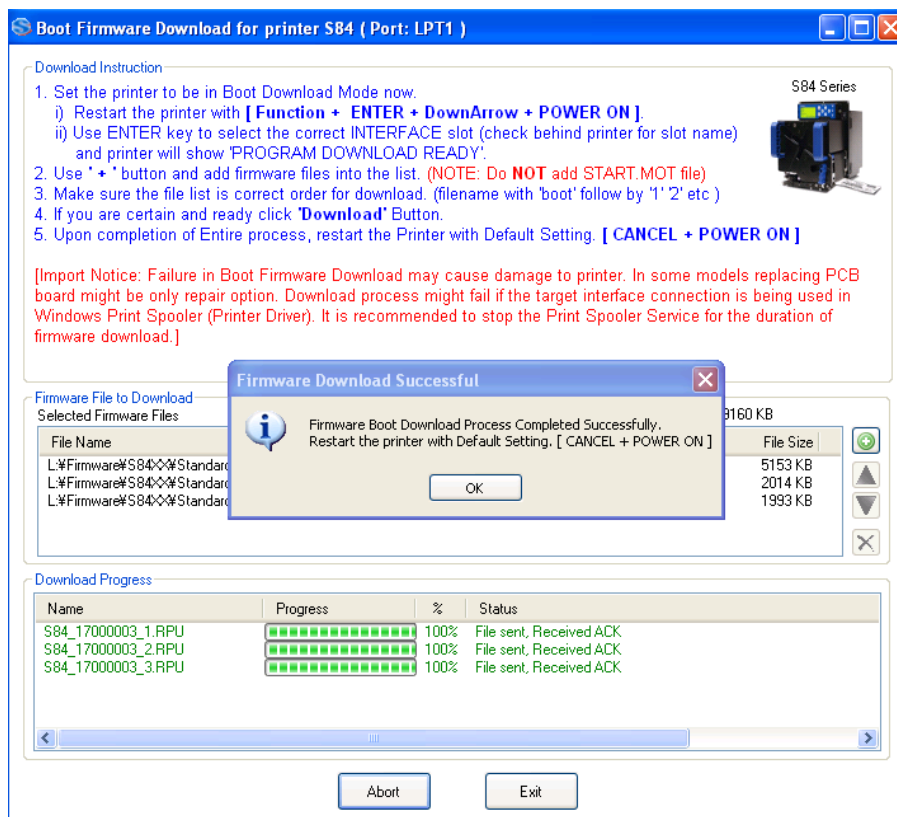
Boot Firmware Download for printer S84 ( Port: LPT1 )

Download Instruction

S84 Series

1. Set the printer to be in Boot Download Mode now.
i) Restart the printer with [ Function + ENTER + DownArrow + POWER ON ].
ii) Use ENTER key to select the correct INTERFACE slot (check behind printer for slot name) and printer will show 'PROGRAM DOWNLOAD READY'.
2. Use ' + ' button and add firmware files into the list. (NOTE: Do NOT add START.MOT file)
3. Make sure the file list is correct order for download. (filename with 'boot' follow by '1' '2' etc )
4. If you are certain and ready click 'Download' Button.
5. Upon completion of Entire process, restart the Printer with Default Setting. [ CANCEL + POWER ON ]

[Import Notice: Failure in Boot Firmware Download may cause damage to printer. In some models replacing PCB board might be only repair option. Download process might fail if the target interface connection is being used in Windows Print Spooler (Printer Driver). It is recommended to stop the Print Spooler Service for the duration of firmware download.]

Firmware File to Download
Selected Firmware Files
8160 KB

| File Name | File Size |
|---|---|
| L:¥Firmware¥S84XX¥Standard | 5153 KB |
| L:¥Firmware¥S84XX¥Standard | 2014 KB |
| L:¥Firmware¥S84XX¥Standard | 1993 KB |

Firmware Download Successful

Firmware Boot Download Process Completed Successfully.
Restart the printer with Default Setting. [ CANCEL + POWER ON ]

OK

Download Progress

| Name | Progress | % | Status |
|---|---|---|---|
| S84_17000003_1.RPU | | 100% | File sent, Received ACK |
| S84_17000003_2.RPU | | 100% | File sent, Received ACK |
| S84_17000003_3.RPU | | 100% | File sent, Received ACK |

Abort
Exit